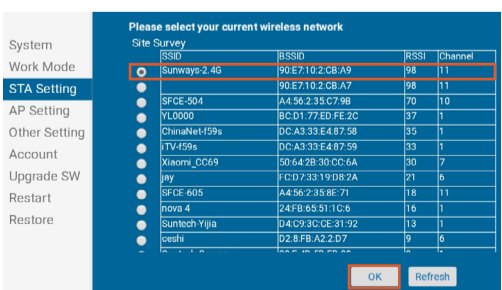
System
Work Mode
STA Setting
AP Setting
Other Setting
Account
Upgrade SW
Restart
Restore

Please select your current wireless network
Site Survey

| | SSID | BSSID | RSSI | Channel |
|---|---|---|---|---|
| | Sunways-2.4G | 90:E7:10:2:CB:A9 | 98 | 11 |
| | | 90:E7:10:2:CB:A7 | 98 | 11 |
| | SFCE-504 | A4:56:2:35:C7:9B | 70 | 10 |
| | YL0000 | BC:D1:77:ED:FE:2C | 37 | 1 |
| | ChinaNet-f59s | DC:A3:33:E4:87:58 | 35 | 1 |
| | iTV-f59s | DC:A3:33:E4:87:59 | 33 | 1 |
| | Xiaomi_CC69 | 50:64:2B:30:CC:6A | 30 | 7 |
| | jay | FC:D7:33:19:D8:2A | 21 | 6 |
| | SFCE-605 | A4:56:2:35:8E:71 | 18 | 11 |
| | nova 4 | 24:FB:65:51:1C:6 | 16 | 1 |
| | Suntech-Yijia | D4:C9:3C:CE:31:92 | 13 | 1 |
| | ceshi | D2:8:FB:A2:2:D7 | 9 | 6 |
| | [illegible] | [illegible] | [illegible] | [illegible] |

OK
Refresh